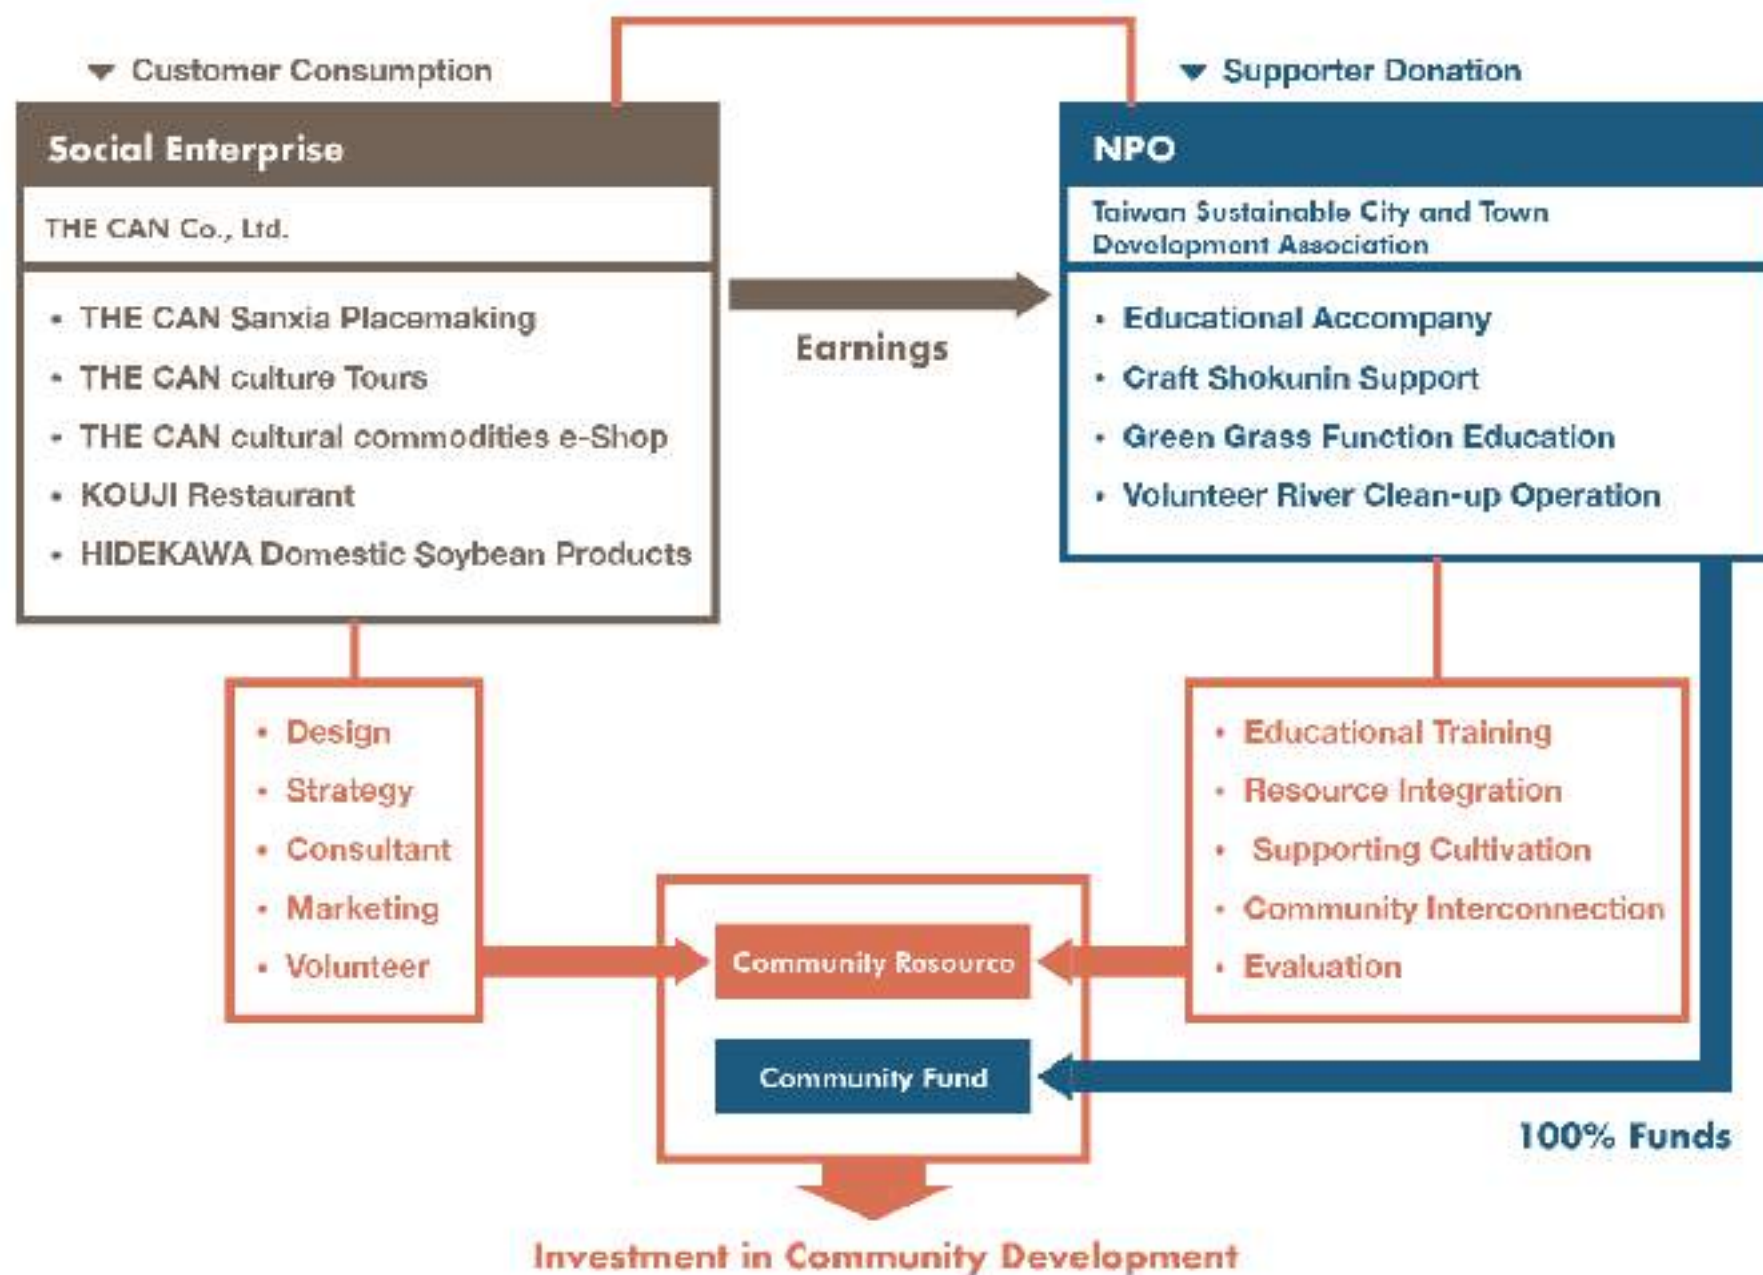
▼ Customer Consumption

Social Enterprise

THE CAN Co., Ltd.

• THE CAN Sanxia Placemaking
• THE CAN culture Tours
• THE CAN cultural commodities e-Shop
• KOUJI Restaurant
• HIDEKAWA Domestic Soybean Products

▼ Supporter Donation

NPO

Taiwan Sustainable City and Town Development Association

• Educational Accompany
• Craft Shokunin Support
• Green Grass Function Education
• Volunteer River Clean-up Operation

Earnings

• Design
• Strategy
• Consultant
• Marketing
• Volunteer

• Educational Training
• Resource Integration
• Supporting Cultivation
• Community Interconnection
• Evaluation

Community Resource

Community Fund

100% Funds

Investment in Community Development